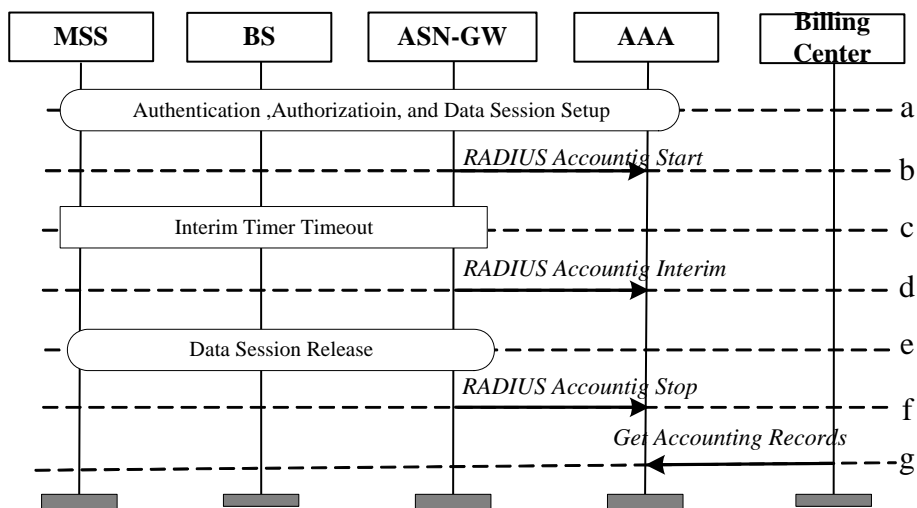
MSS

BS

ASN-GW

AAA

Billing Center

Authentication ,Authorizatioin, and Data Session Setup

a

RADIUS Accountig Start

b

Interim Timer Timeout

c

RADIUS Accountig Interim

d

Data Session Release

e

RADIUS Accountig Stop

f

Get Accounting Records

g